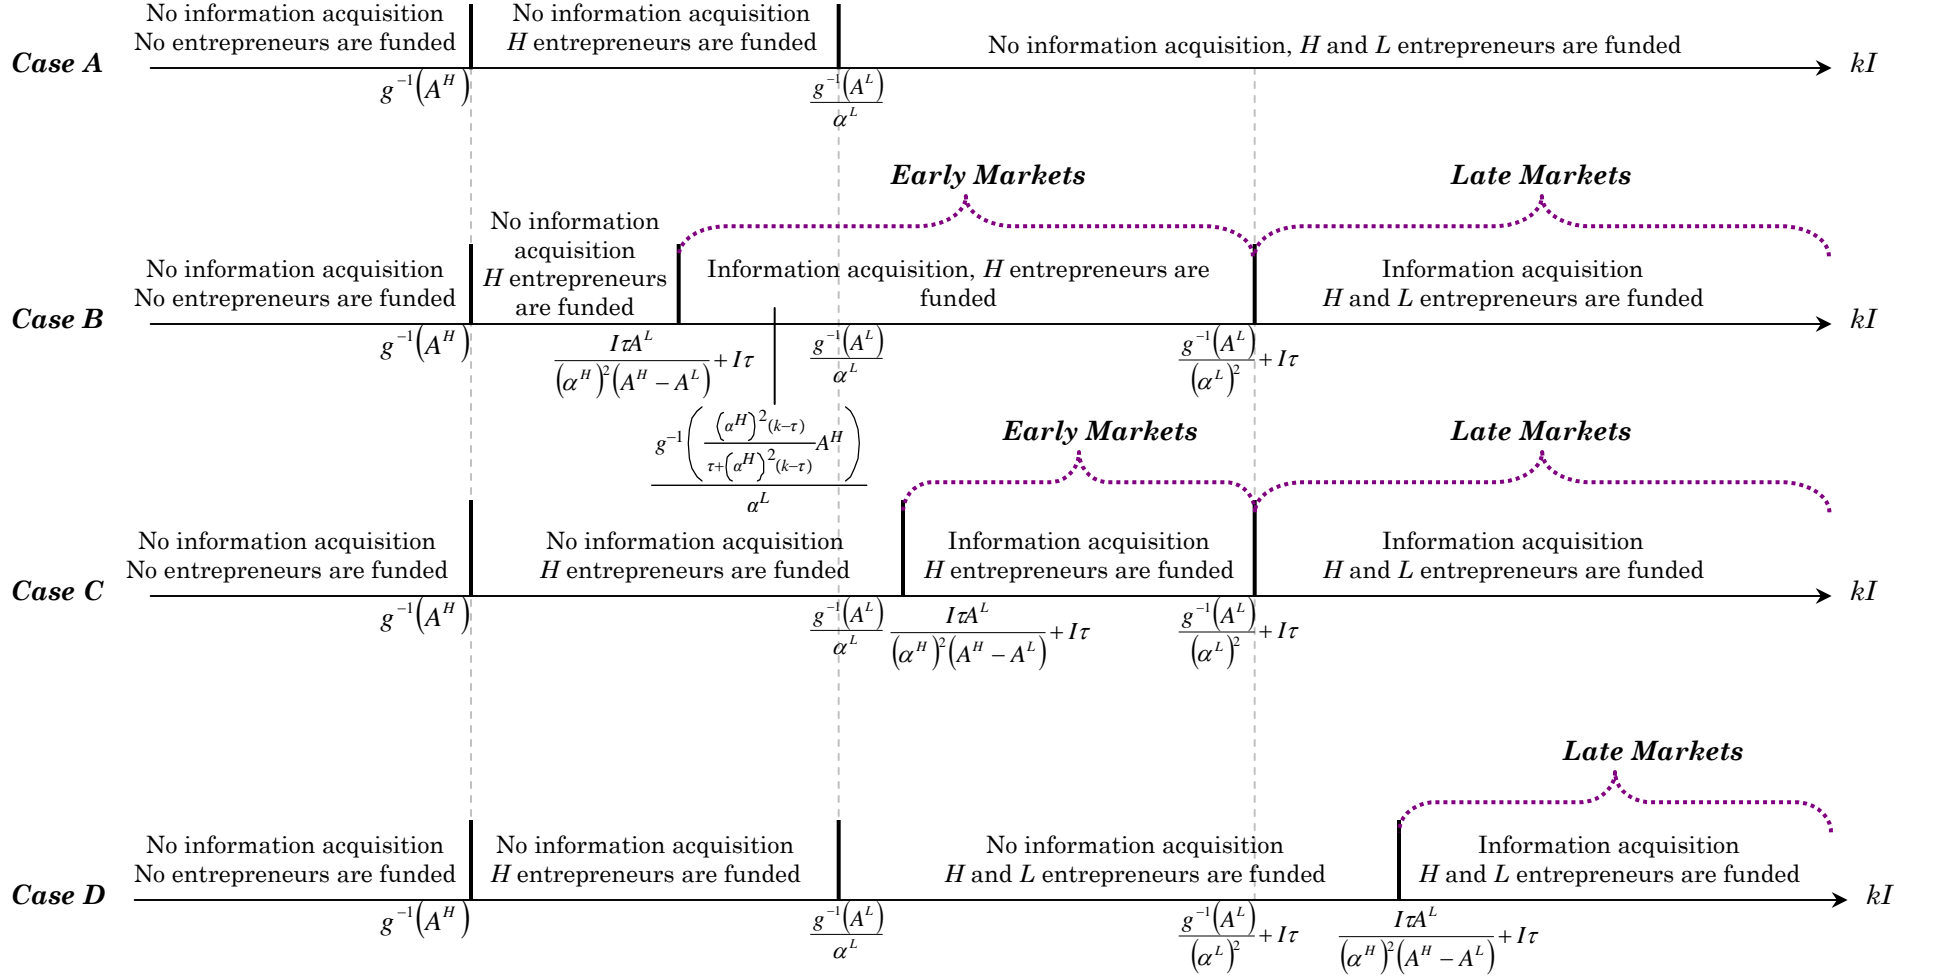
Case A

No information acquisition
No entrepreneurs are funded

No information acquisition
$H$ entrepreneurs are funded

No information acquisition, $H$ and $L$ entrepreneurs are funded

$kI$

$g^{-1}(A^H)$

$\frac{g^{-1}(A^L)}{\alpha^L}$

Early Markets

Late Markets

Case B

No information acquisition
No entrepreneurs are funded

No information acquisition
$H$ entrepreneurs are funded

Information acquisition, $H$ entrepreneurs are funded

Information acquisition
$H$ and $L$ entrepreneurs are funded

$kI$

$g^{-1}(A^H)$

$\frac{I\tau A^L}{(\alpha^H)^2(A^H-A^L)}+I\tau$

$\frac{g^{-1}(A^L)}{\alpha^L}$

$\frac{g^{-1}(A^L)}{(\alpha^L)^2}+I\tau$

$\frac{g^{-1}\left(\frac{(\alpha^H)^2(k-\tau)}{\tau+(\alpha^H)^2(k-\tau)}A^H\right)}{\alpha^L}$

Early Markets

Late Markets

Case C

No information acquisition
No entrepreneurs are funded

No information acquisition
$H$ entrepreneurs are funded

Information acquisition
$H$ entrepreneurs are funded

Information acquisition
$H$ and $L$ entrepreneurs are funded

$kI$

$g^{-1}(A^H)$

$\frac{g^{-1}(A^L)}{\alpha^L}$

$\frac{I\tau A^L}{(\alpha^H)^2(A^H-A^L)}+I\tau$

$\frac{g^{-1}(A^L)}{(\alpha^L)^2}+I\tau$

Late Markets

Case D

No information acquisition
No entrepreneurs are funded

No information acquisition
$H$ entrepreneurs are funded

No information acquisition
$H$ and $L$ entrepreneurs are funded

Information acquisition
$H$ and $L$ entrepreneurs are funded

$kI$

$g^{-1}(A^H)$

$\frac{g^{-1}(A^L)}{\alpha^L}$

$\frac{g^{-1}(A^L)}{(\alpha^L)^2}+I\tau$

$\frac{I\tau A^L}{(\alpha^H)^2(A^H-A^L)}+I\tau$